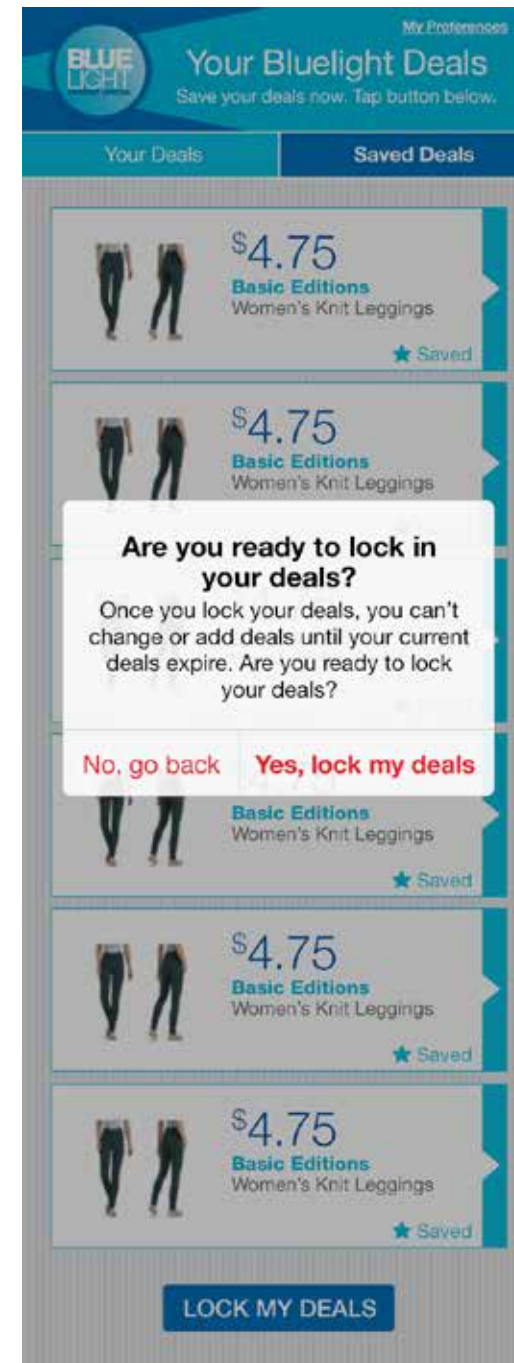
My Preferences

BLUE LIGHT

Your Bluelight Deals

Save your deals now. Tap button below.

Your Deals

Saved Deals

$4.75
Basic Editions
Women's Knit Leggings
Saved

$4.75
Basic Editions
Women's Knit Leggings

Are you ready to lock in your deals?

Once you lock your deals, you can't change or add deals until your current deals expire. Are you ready to lock your deals?

No, go back

Yes, lock my deals

Basic Editions
Women's Knit Leggings
Saved

$4.75
Basic Editions
Women's Knit Leggings
Saved

$4.75
Basic Editions
Women's Knit Leggings
Saved

LOCK MY DEALS